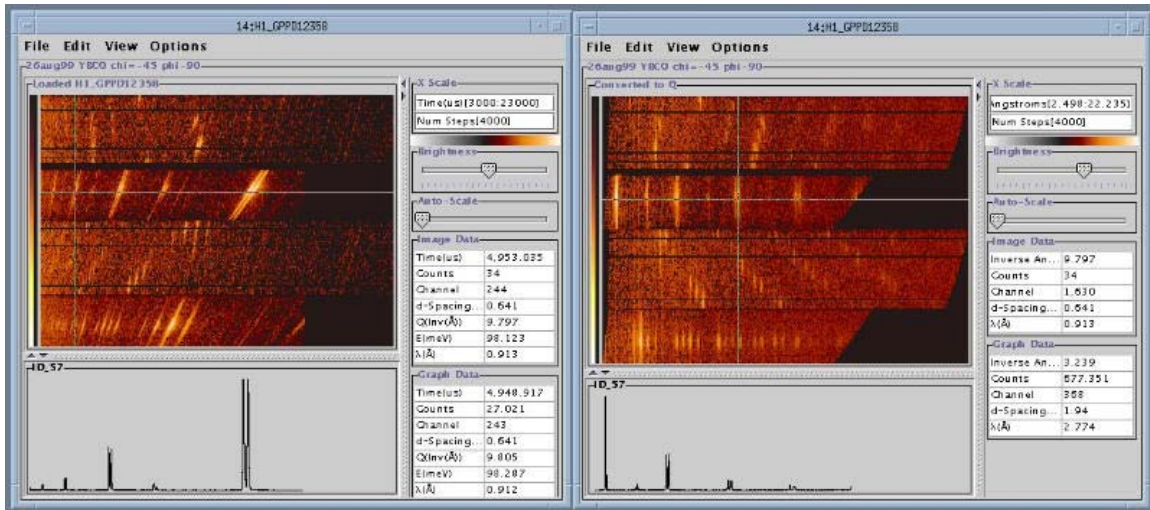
14:H1_GPPD12358

File Edit View Options

26aug99 YBCO chi=-45 phi-90

Loaded H1_GPPD12358

X Scale

Time(us)[3000:23000]

Num Steps[4000]

Brightness

Auto-Scale

Image Data

| | |
|---|---|
| Time(us) | 4,953.835 |
| Counts | 34 |
| Channel | 244 |
| d-Spacing... | 0.641 |
| Q(Inv(Å)) | 9.797 |
| E(meV) | 98.123 |
| λ(Å) | 0.913 |

ID_57

Graph Data

| | |
|---|---|
| Time(us) | 4,948.917 |
| Counts | 27.021 |
| Channel | 243 |
| d-Spacing... | 0.641 |
| Q(Inv(Å)) | 9.805 |
| E(meV) | 98.287 |
| λ(Å) | 0.912 |

14:H1_GPPD12358

File Edit View Options

26aug99 YBCO chi=-45 phi-90

Converted to Q

X Scale

ngstroms[2.498:22.235]

Num Steps[4000]

Brightness

Auto-Scale

Image Data

| | |
|---|---|
| Inverse An... | 9.797 |
| Counts | 34 |
| Channel | 1,630 |
| d-Spacing... | 0.641 |
| λ(Å) | 0.913 |

Graph Data

| | |
|---|---|
| Inverse An... | 3.239 |
| Counts | 677.351 |
| Channel | 368 |
| d-Spacing... | 1.94 |
| λ(Å) | 2.774 |

ID_57